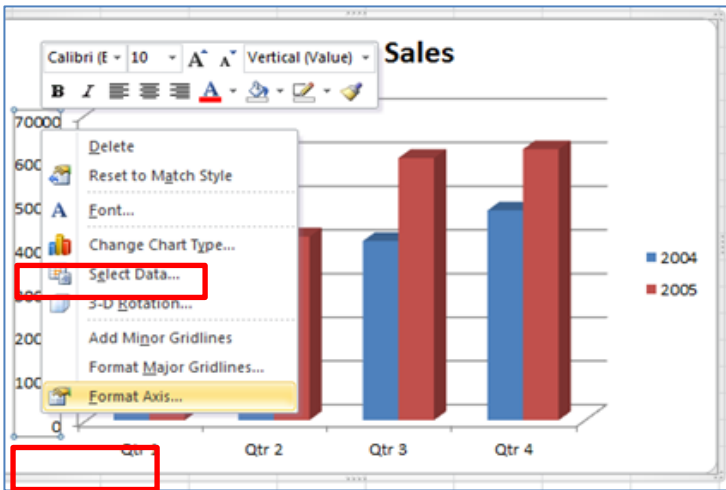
Calibri (E 10 A A Vertical (Value)
B I A
Sales
70000
600
500
400
300
200
100
0
Delete
Reset to Match Style
Font...
Change Chart Type...
Select Data...
3-D Rotation...
Add Minor Gridlines
Format Major Gridlines...
Format Axis...
2004
2005
Qtr 1
Qtr 2
Qtr 3
Qtr 4